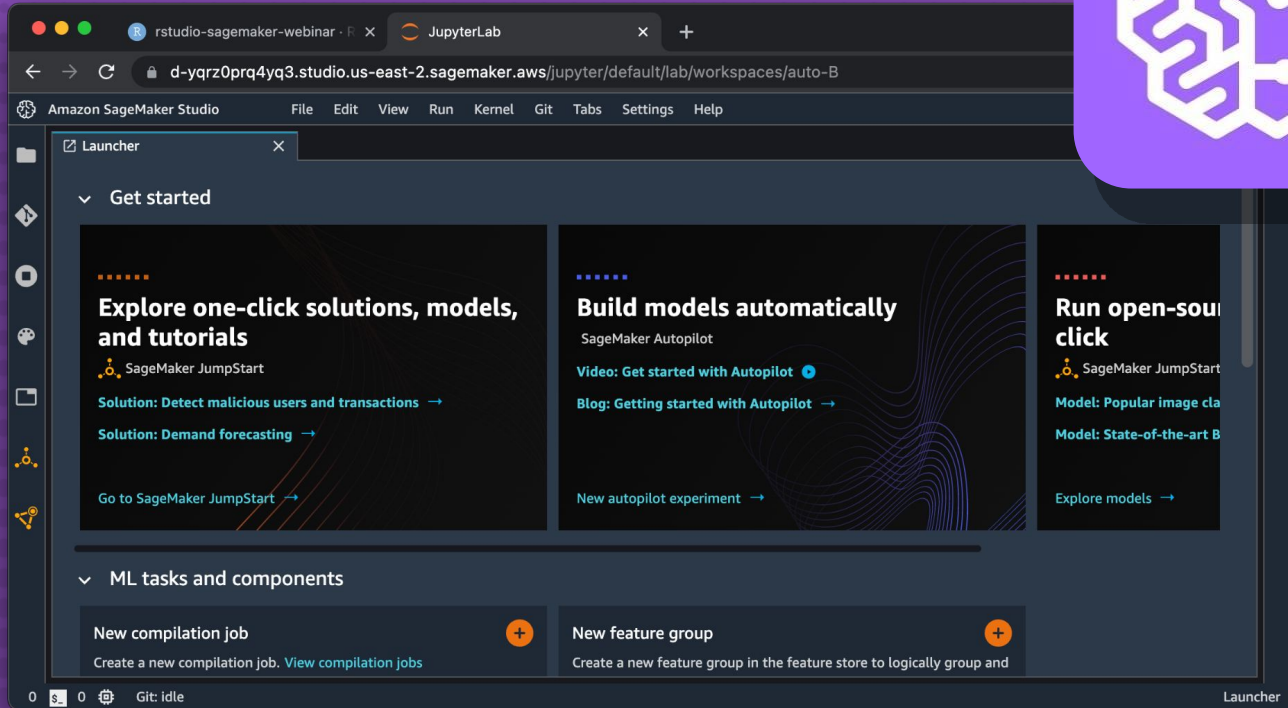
rstudio-sagemaker-webinar · R
JupyterLab
d-yqrz0prq4yq3.studio.us-east-2.sagemaker.aws/jupyter/default/lab/workspaces/auto-B

Amazon SageMaker Studio File Edit View Run Kernel Git Tabs Settings Help

Launcher

Get started

Explore one-click solutions, models, and tutorials
SageMaker JumpStart
Solution: Detect malicious users and transactions →
Solution: Demand forecasting →
Go to SageMaker JumpStart →

Build models automatically
SageMaker Autopilot
Video: Get started with Autopilot
Blog: Getting started with Autopilot →
New autopilot experiment →

Run open-sour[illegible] click
SageMaker JumpStart
Model: Popular image cla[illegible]
Model: State-of-the-art B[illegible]
Explore models →

ML tasks and components

New compilation job
Create a new compilation job. View compilation jobs

New feature group
Create a new feature group in the feature store to logically group and

0 0 Git: idle
Launcher